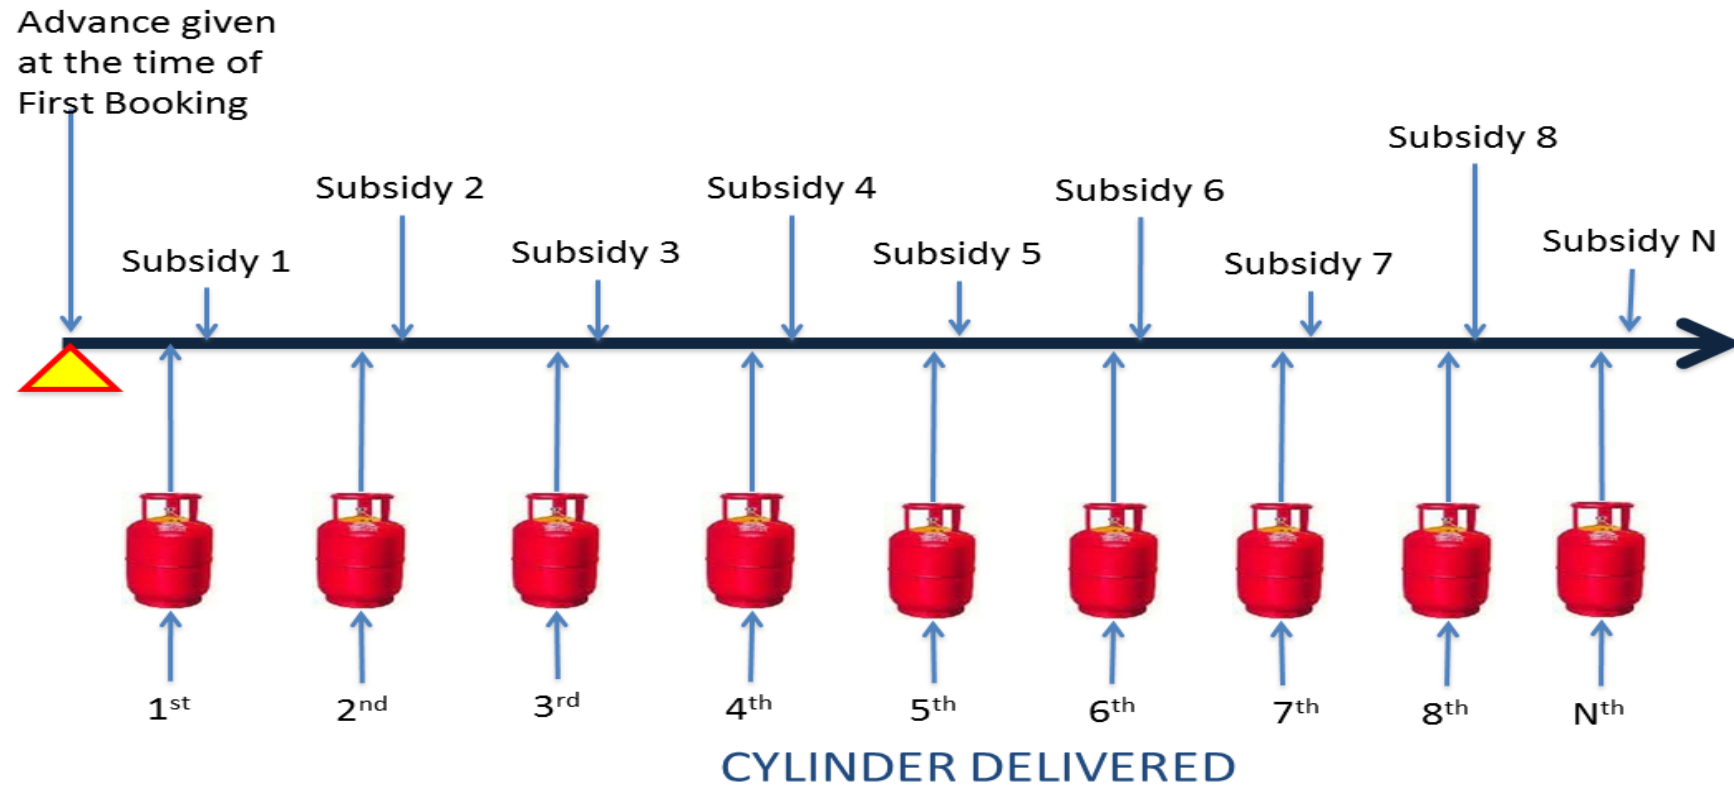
Advance given at the time of First Booking

Subsidy 8

Subsidy 2

Subsidy 4

Subsidy 6

Subsidy N

Subsidy 1

Subsidy 3

Subsidy 5

Subsidy 7

1$^{st}$ 2$^{nd}$ 3$^{rd}$ 4$^{th}$ 5$^{th}$ 6$^{th}$ 7$^{th}$ 8$^{th}$ N$^{th}$

CYLINDER DELIVERED